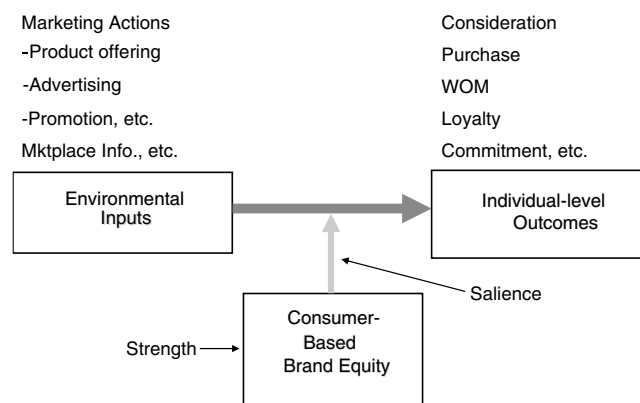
Marketing Actions
-Product offering
-Advertising
-Promotion, etc.
Mktplace Info., etc.

Consideration
Purchase
WOM
Loyalty
Commitment, etc.

Environmental Inputs

Individual-level Outcomes

Salience

Strength

Consumer-Based Brand Equity